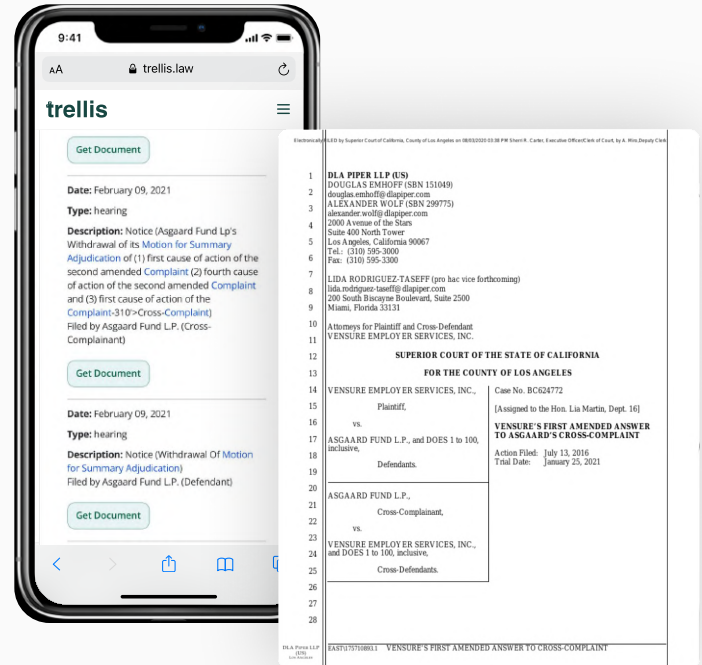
9:41

AA trellis.law

trellis

Get Document

Date: February 09, 2021

Type: hearing

Description: Notice (Asgaard Fund Lp's Withdrawal of its Motion for Summary Adjudication of (1) first cause of action of the second amended Complaint (2) fourth cause of action of the second amended Complaint and (3) first cause of action of the Complaint-310'>Cross-Complaint) Filed by Asgaard Fund L.P. (Cross-Complainant)

Get Document

Date: February 09, 2021

Type: hearing

Description: Notice (Withdrawal Of Motion for Summary Adjudication) Filed by Asgaard Fund L.P. (Defendant)

Get Document

Electronically FILED by Superior Court of California, County of Los Angeles on 08/03/2020 03:38 PM Sherri R. Carter, Executive Officer/Clerk of Court, by A. Min, Deputy Clerk

1 DLA PIPER LLP (US)
2 DOUGLAS EMHOFF (SBN 151049) douglas.emhoff@dlapiper.com
3 ALEXANDER WOLF (SBN 299775) alexander.wolf@dlapiper.com
4 2000 Avenue of the Stars Suite 400 North Tower
5 Los Angeles, California 90067
6 Tel.: (310) 595-3000 Fax: (310) 595-3300
7 LIDA RODRIGUEZ-TASEFF (pro hac vice forthcoming)
8 lida.rodriguez-taseff@dlapiper.com
9 200 South Biscayne Boulevard, Suite 2500 Miami, Florida 33131
10 Attorneys for Plaintiff and Cross-Defendant
11 VENSURE EMPLOYER SERVICES, INC.
12 SUPERIOR COURT OF THE STATE OF CALIFORNIA
13 FOR THE COUNTY OF LOS ANGELES
14 VENSURE EMPLOYER SERVICES, INC.,
15 Plaintiff,
16 vs.
17 ASGAARD FUND L.P., and DOES 1 to 100,
18 inclusive,
19 Defendants.
20
21 ASGAARD FUND L.P.,
22 Cross-Complainant,
23 vs.
24 VENSURE EMPLOYER SERVICES, INC., and DOES 1 to 100, inclusive,
25 Cross-Defendants.
26
27
28

Case No. BC624772

[Assigned to the Hon. Lia Martin, Dept. 16]

VENSURE'S FIRST AMENDED ANSWER TO ASGAARD'S CROSS-COMPLAINT

Action Filed: July 13, 2016
Trial Date: January 25, 2021

DLA PIPER LLP (US) LOS ANGELES

EAST\175710891.1 VENSURE'S FIRST AMENDED ANSWER TO CROSS-COMPLAINT